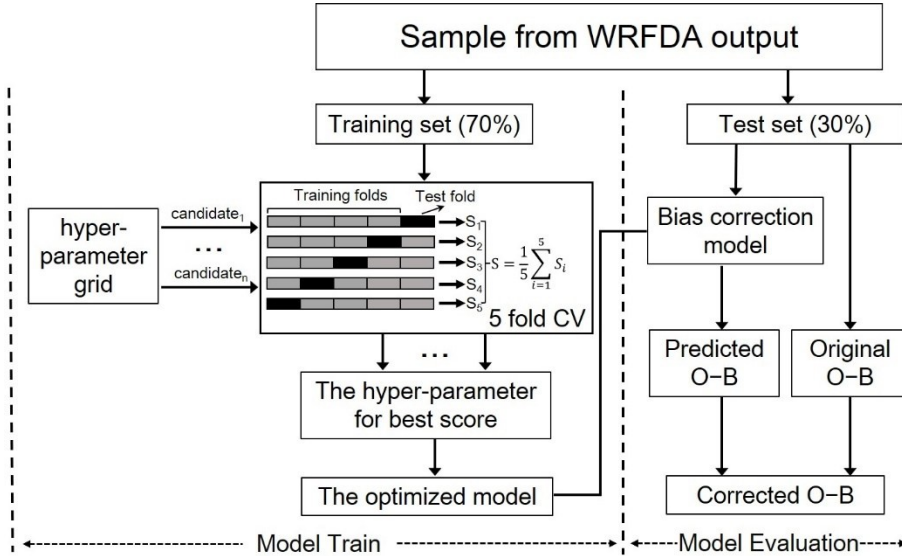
Sample from WRFDA output

Training set (70%)

Test set (30%)

Training folds

Test fold

hyper-parameter grid

candidate$_1$

...

candidate$_n$

$S_1$

$S_2$

$S_3$

$S_4$

$S_5$

$S = \frac{1}{5}\sum_{i=1}^{5} S_i$

5 fold CV

...

The hyper-parameter for best score

The optimized model

Bias correction model

Predicted O−B

Original O−B

Corrected O−B

Model Train

Model Evaluation